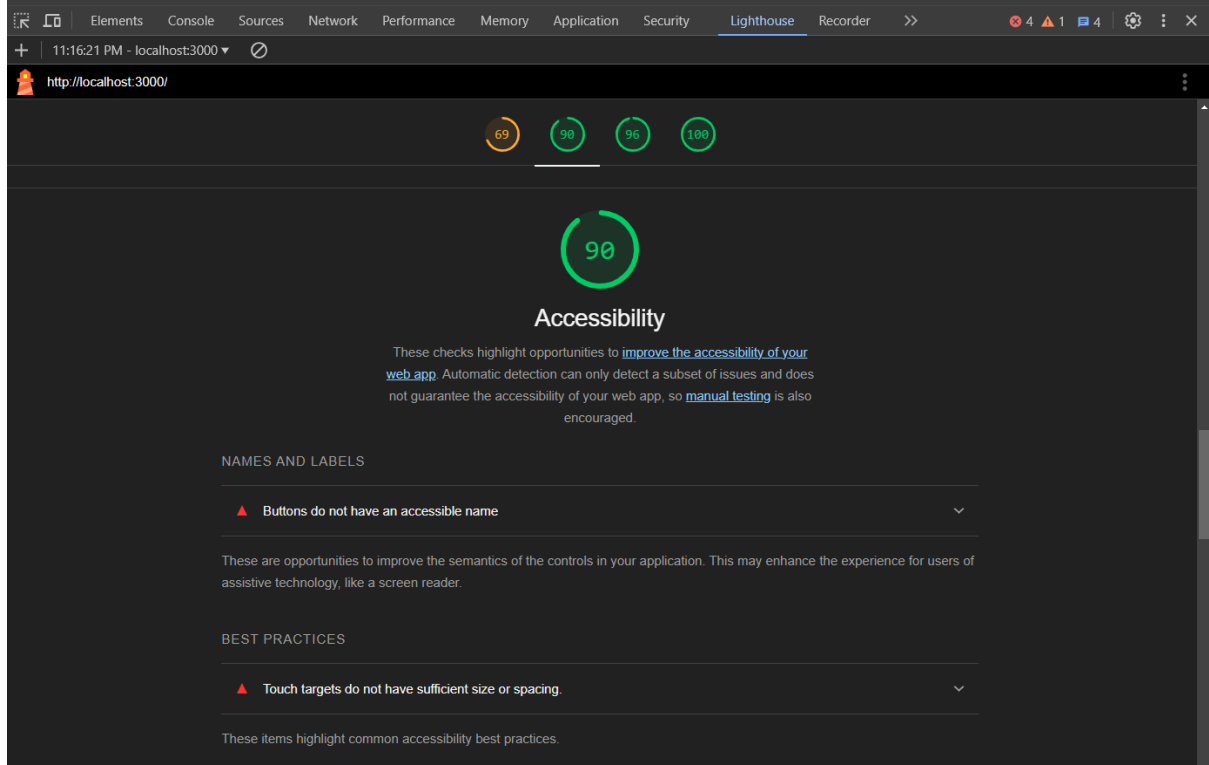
Elements Console Sources Network Performance Memory Application Security Lighthouse Recorder >> 4 1 4

+ 11:16:21 PM - localhost:3000 ▾

http://localhost:3000/

69 90 96 100

90

Accessibility

These checks highlight opportunities to improve the accessibility of your web app. Automatic detection can only detect a subset of issues and does not guarantee the accessibility of your web app, so manual testing is also encouraged.

NAMES AND LABELS

Buttons do not have an accessible name

These are opportunities to improve the semantics of the controls in your application. This may enhance the experience for users of assistive technology, like a screen reader.

BEST PRACTICES

Touch targets do not have sufficient size or spacing.

These items highlight common accessibility best practices.